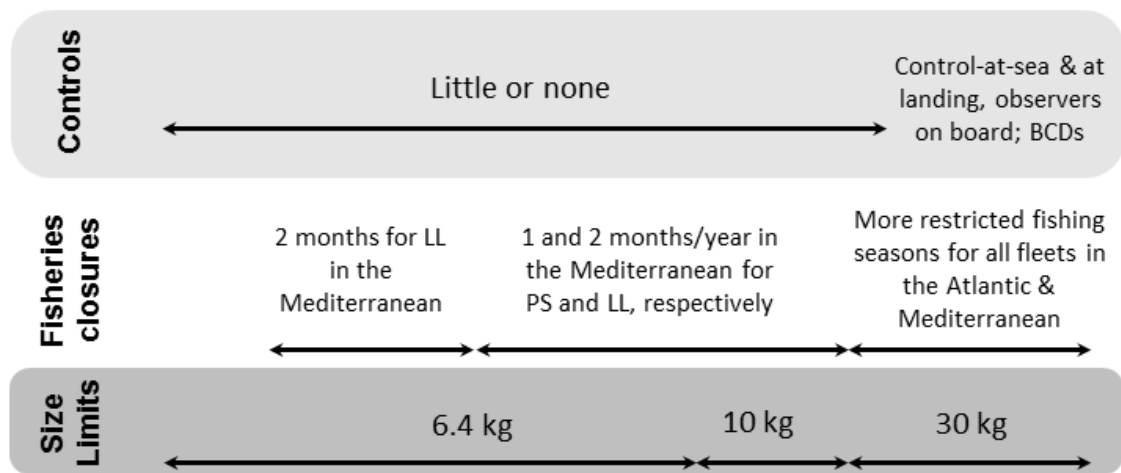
Controls

Little or none

Control-at-sea & at landing, observers on board; BCDs

Fisheries closures

2 months for LL in the Mediterranean

1 and 2 months/year in the Mediterranean for PS and LL, respectively

More restricted fishing seasons for all fleets in the Atlantic & Mediterranean

Size Limits

6.4 kg

10 kg

30 kg